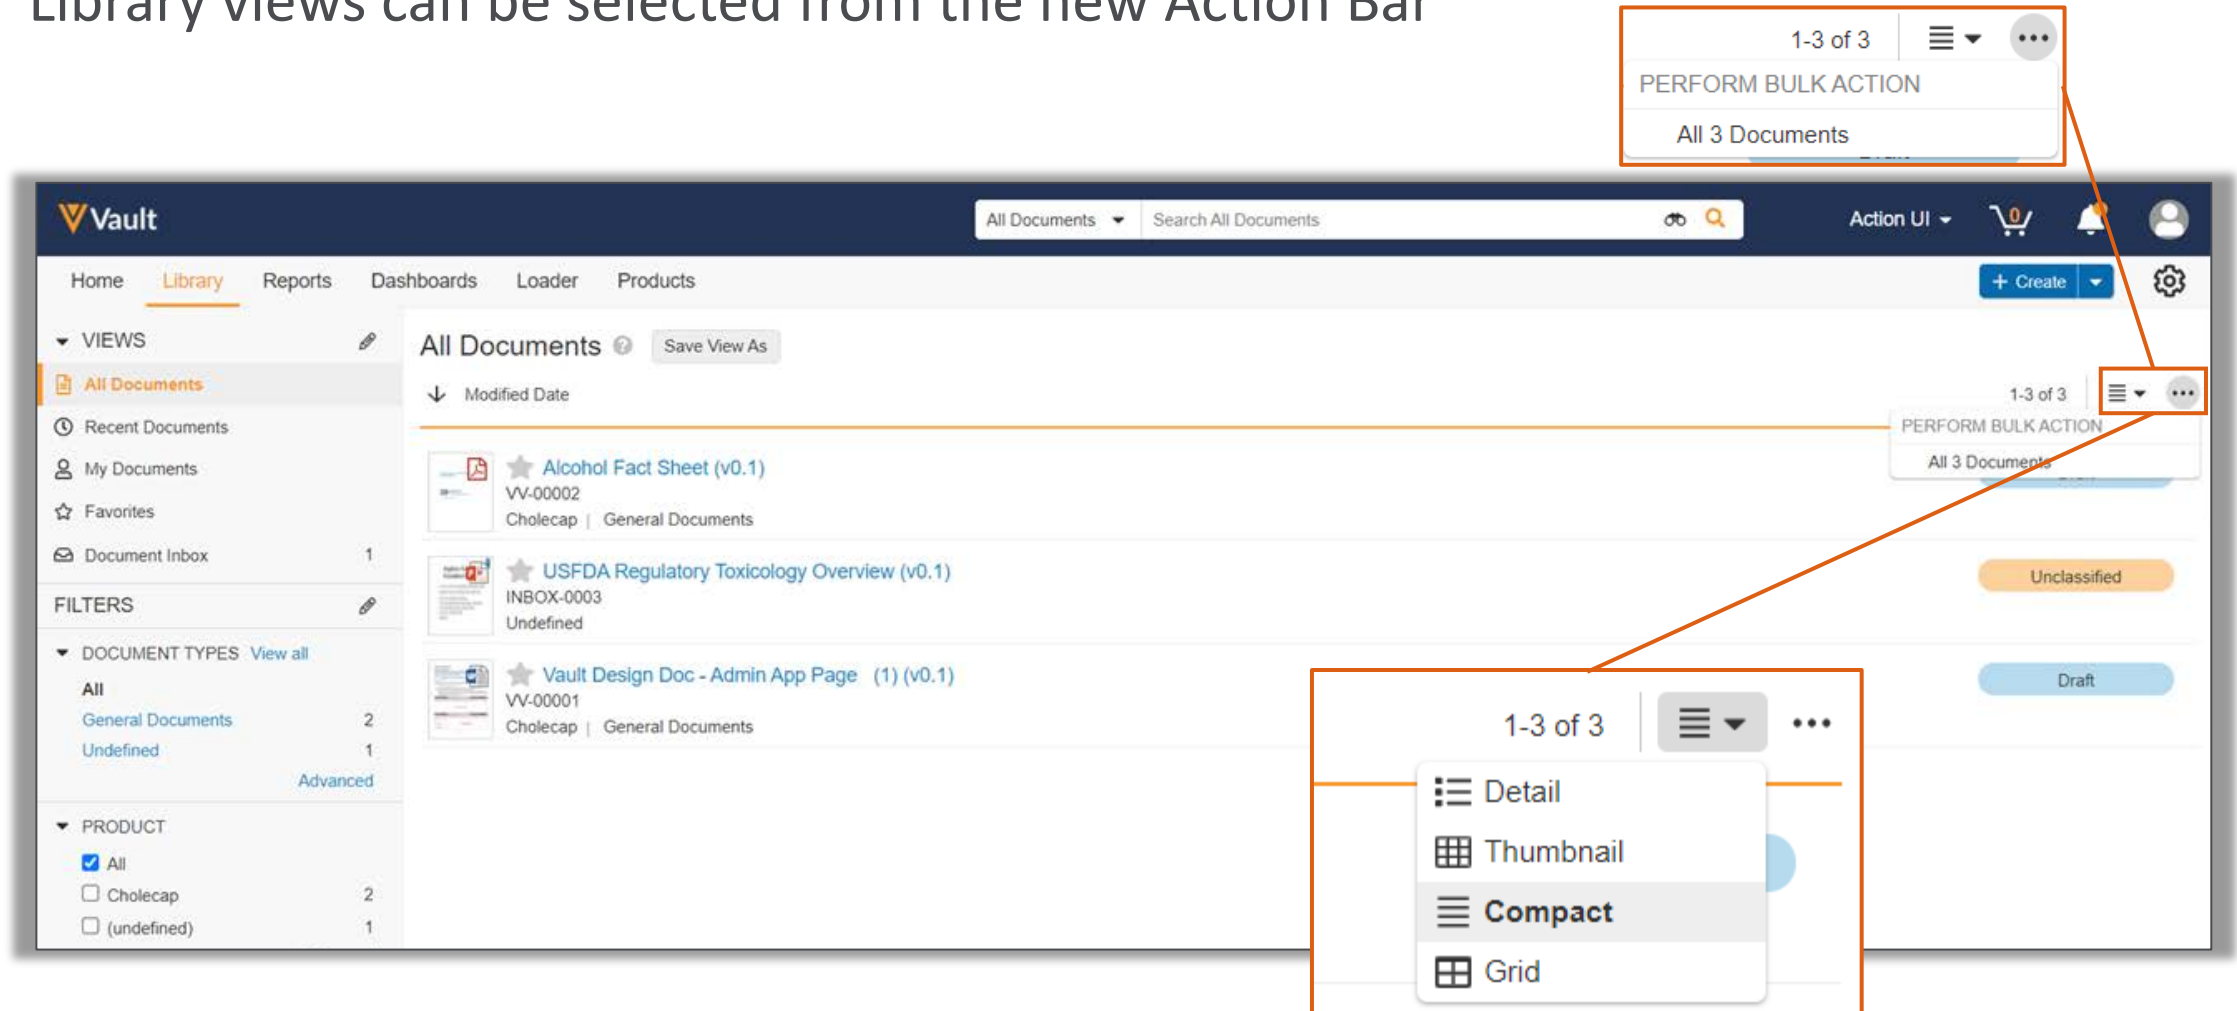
Library Views can be selected from the new Action Bar

1-3 of 3
PERFORM BULK ACTION
All 3 Documents

Vault
All Documents
Search All Documents
Action UI
0

Home Library Reports Dashboards Loader Products
+ Create

VIEWS
All Documents
Recent Documents
My Documents
Favorites
Document Inbox 1

FILTERS
DOCUMENT TYPES View all
All
General Documents 2
Undefined 1
Advanced

PRODUCT
All
Cholecap 2
(undefined) 1

All Documents
Save View As
Modified Date
1-3 of 3
PERFORM BULK ACTION
All 3 Documents

Alcohol Fact Sheet (v0.1)
VV-00002
Cholecap | General Documents

USFDA Regulatory Toxicology Overview (v0.1)
INBOX-0003
Undefined
Unclassified

Vault Design Doc - Admin App Page (1) (v0.1)
VV-00001
Cholecap | General Documents
Draft

1-3 of 3
Detail
Thumbnail
Compact
Grid